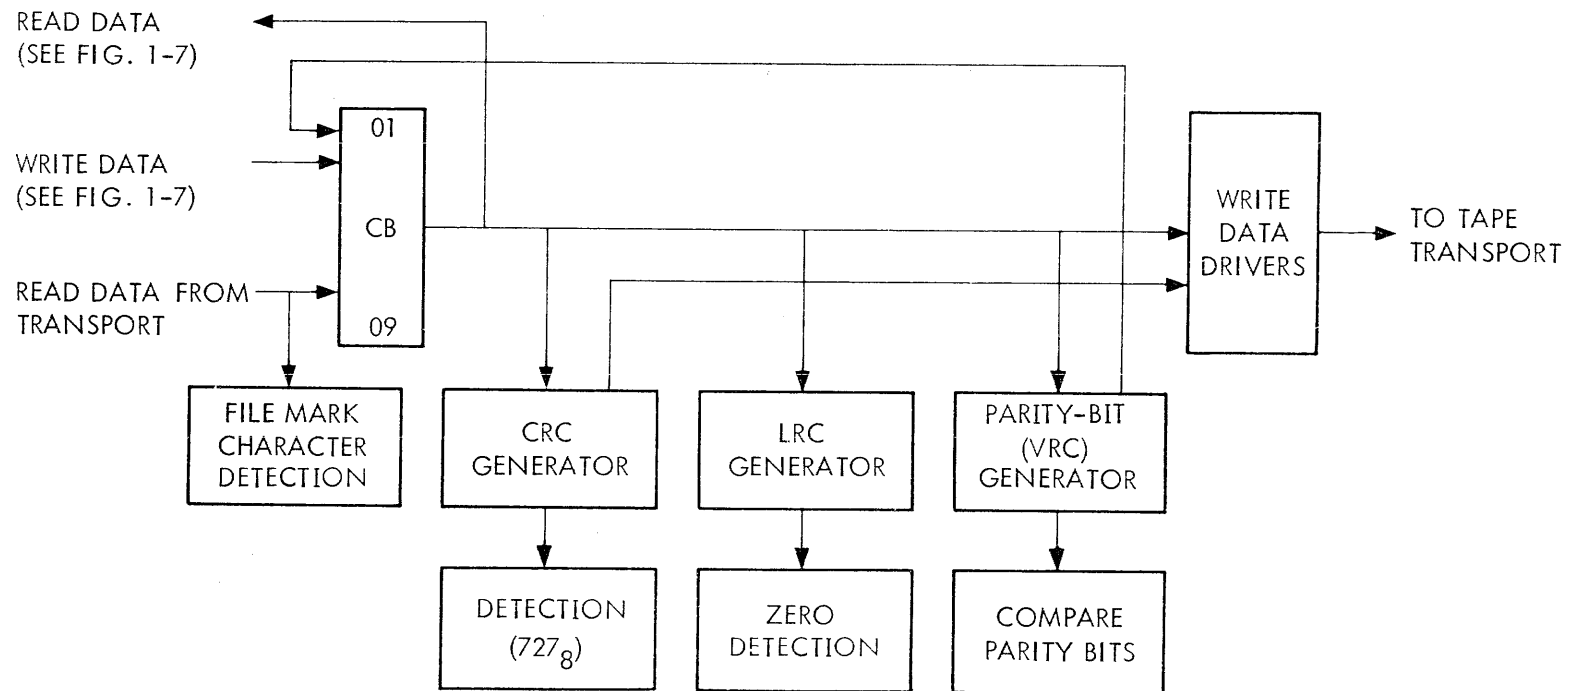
READ DATA
(SEE FIG. 1-7)

WRITE DATA
(SEE FIG. 1-7)

READ DATA FROM
TRANSPORT

01

CB

09

WRITE
DATA
DRIVERS

TO TAPE
TRANSPORT

FILE MARK
CHARACTER
DETECTION

CRC
GENERATOR

LRC
GENERATOR

PARITY-BIT
(VRC)
GENERATOR

DETECTION
($727_8$)

ZERO
DETECTION

COMPARE
PARITY BITS